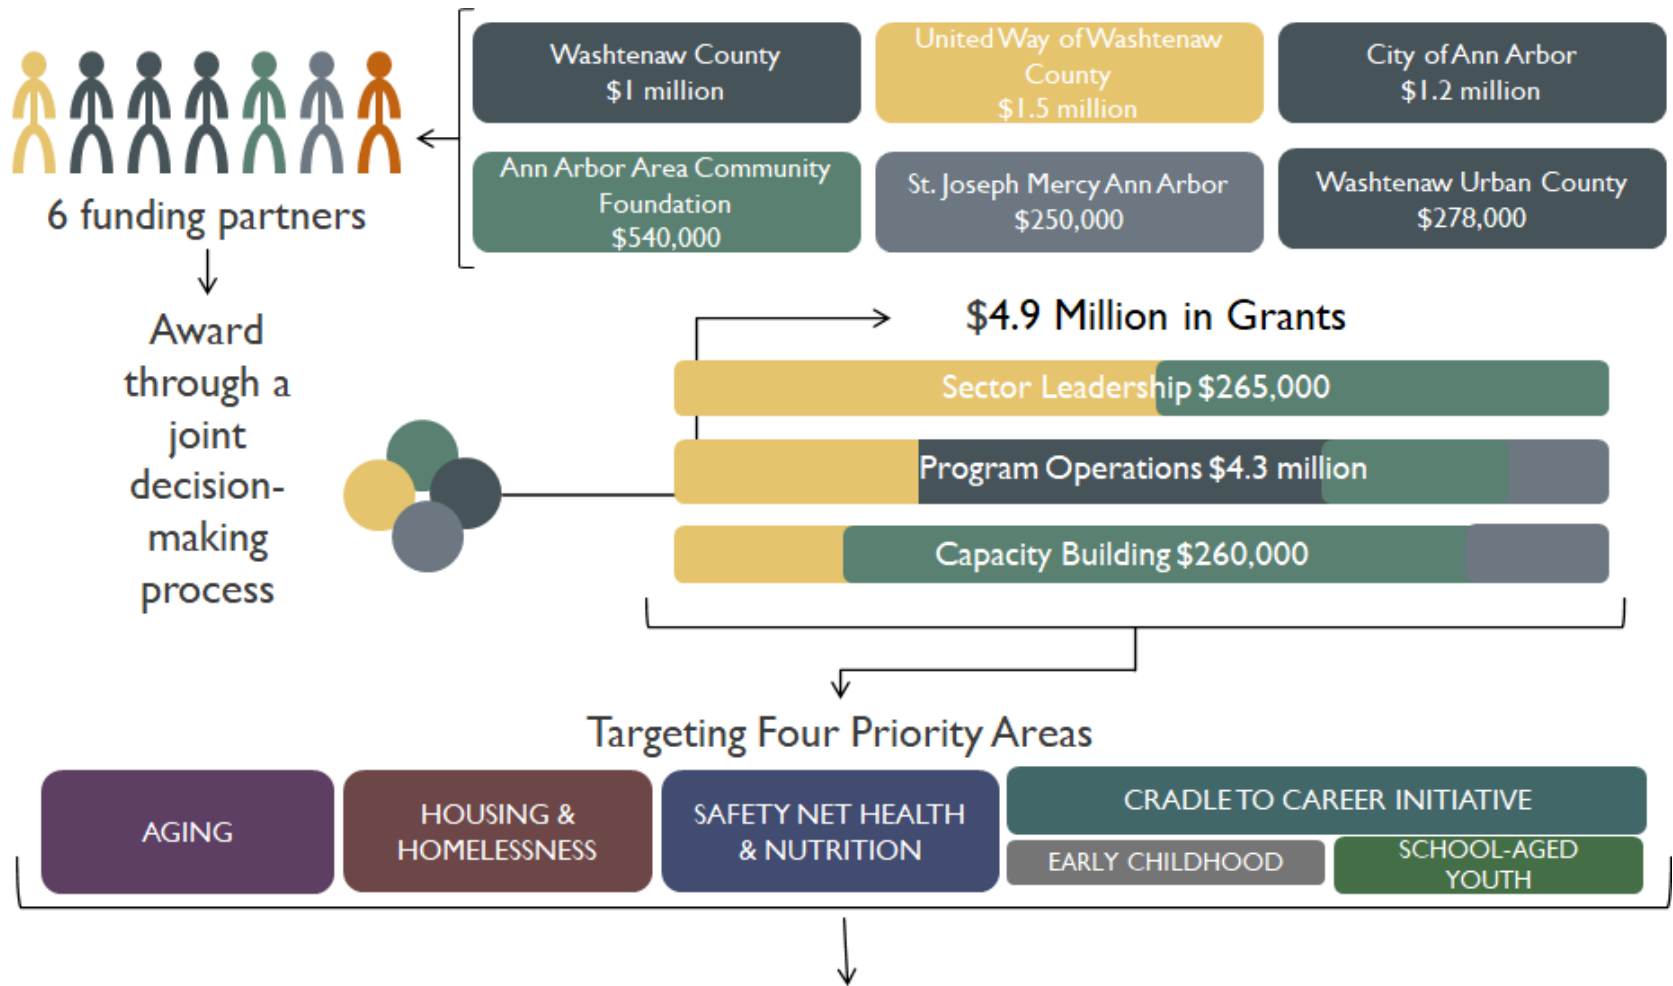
Washtenaw County
$1 million

United Way of Washtenaw County
$1.5 million

City of Ann Arbor
$1.2 million

Ann Arbor Area Community Foundation
$540,000

St. Joseph Mercy Ann Arbor
$250,000

Washtenaw Urban County
$278,000

6 funding partners

Award through a joint decision-making process

$4.9 Million in Grants

Sector Leadership $265,000

Program Operations $4.3 million

Capacity Building $260,000

Targeting Four Priority Areas

AGING

HOUSING & HOMELESSNESS

SAFETY NET HEALTH & NUTRITION

CRADLE TO CAREER INITIATIVE

EARLY CHILDHOOD

SCHOOL-AGED YOUTH